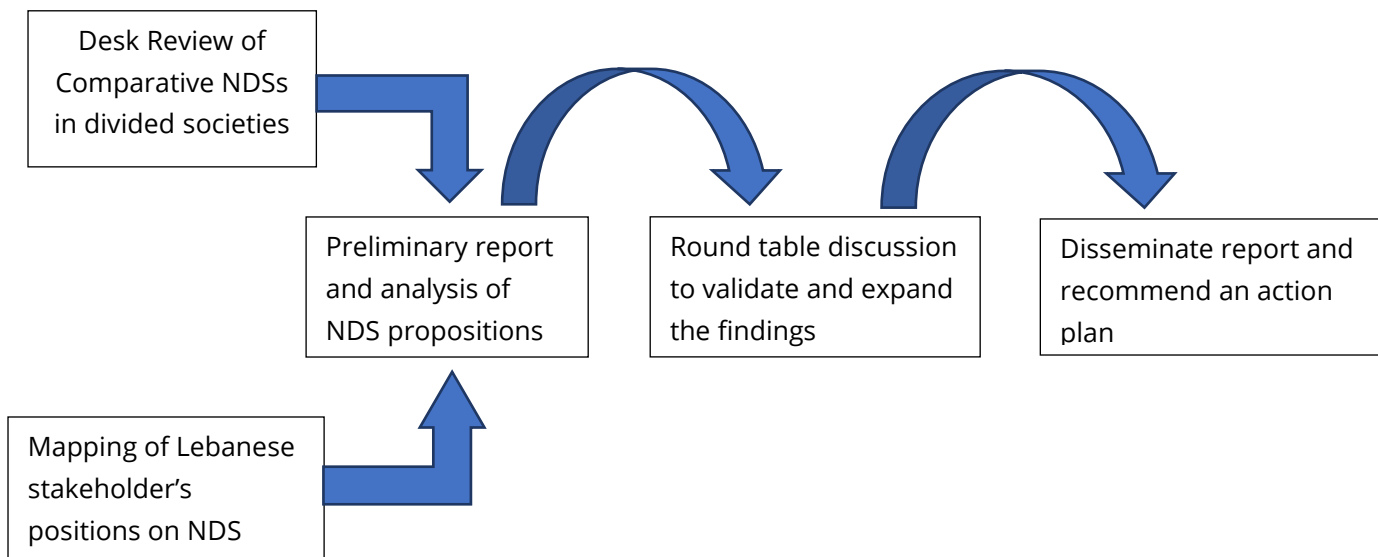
Desk Review of Comparative NDSs in divided societies

Preliminary report and analysis of NDS propositions

Round table discussion to validate and expand the findings

Disseminate report and recommend an action plan

Mapping of Lebanese stakeholder's positions on NDS